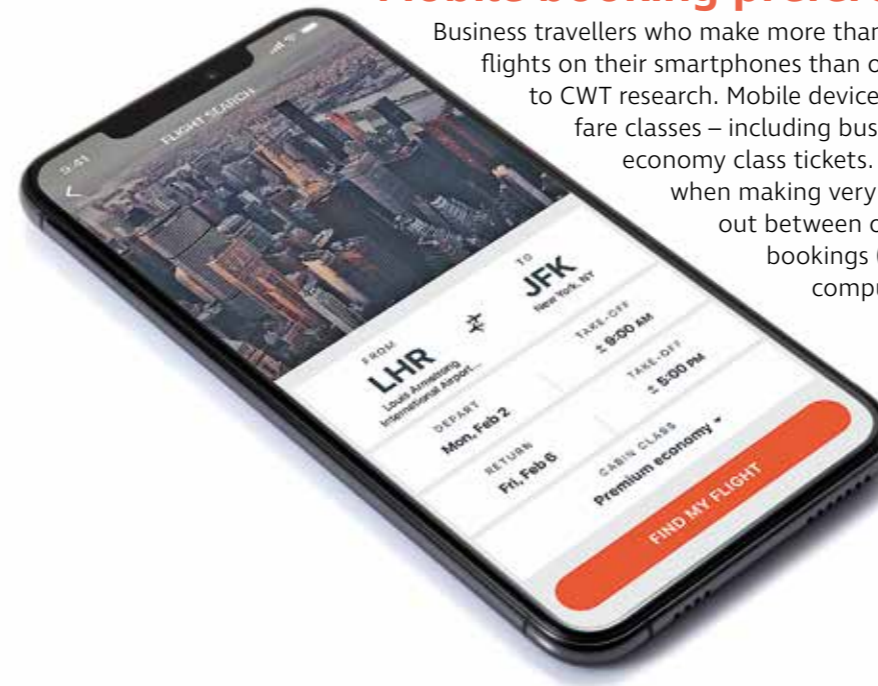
Mobile booking prefer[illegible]

Business travellers who make more thar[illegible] flights on their smartphones than o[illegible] to CWT research. Mobile device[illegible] fare classes – including bus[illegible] economy class tickets. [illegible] when making very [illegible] out between o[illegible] bookings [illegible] compu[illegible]

9:41

FLIGHT SEARCH

FROM
LHR
Louis Armstrong International Airport...

TO
JFK
New York, NY

DEPART
Mon, Feb 2

TAKE-OFF
± 9:00 AM

RETURN
Fri, Feb 6

TAKE-OFF
± 5:00 PM

CABIN CLASS
Premium economy

FIND MY FLIGHT